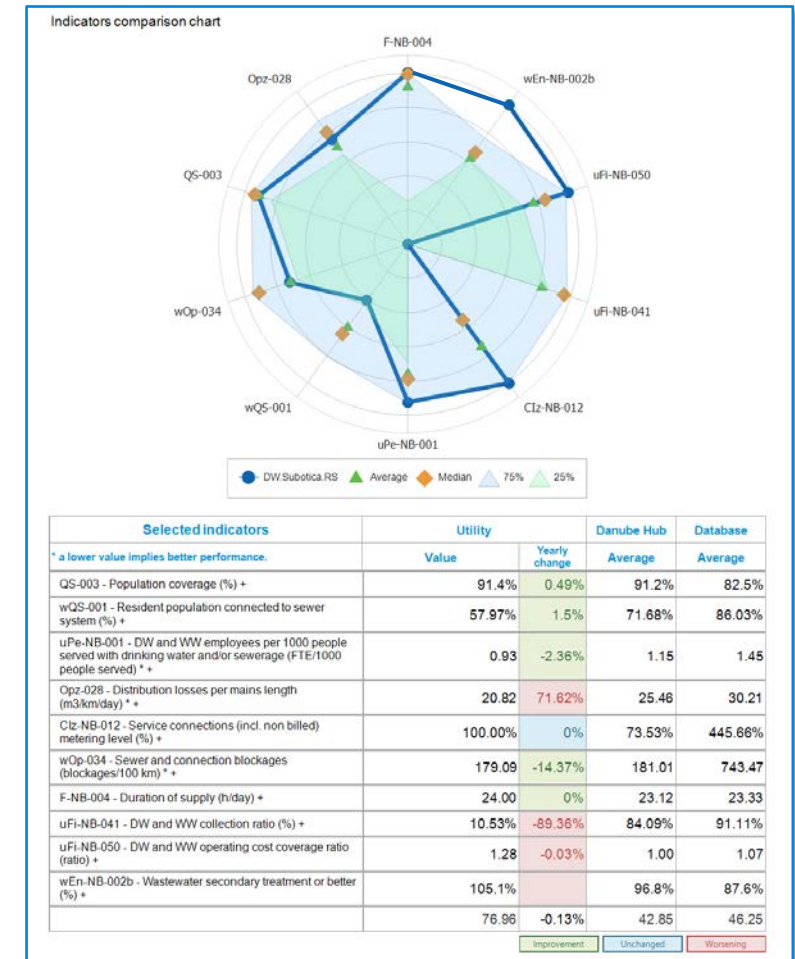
Indicators comparison chart

F-NB-004
wEn-NB-002b
uFi-NB-050
uFi-NB-041
CIz-NB-012
uPe-NB-001
wQS-001
wOp-034
QS-003
Opz-028

DW.Subotica.RS Average Median 75% 25%

| Selected indicators | Utility | | Danube Hub | Database |
|---|---|---|---|---|
| * a lower value implies better performance. | Value | Yearly change | Average | Average |
| QS-003 - Population coverage (%) + | 91.4% | 0.49% | 91.2% | 82.5% |
| wQS-001 - Resident population connected to sewer system (%) + | 57.97% | 1.5% | 71.68% | 86.03% |
| uPe-NB-001 - DW and WW employees per 1000 people served with drinking water and/or sewerage (FTE/1000 people served) * + | 0.93 | -2.36% | 1.15 | 1.45 |
| Opz-028 - Distribution losses per mains length (m3/km/day) * + | 20.82 | 71.62% | 25.46 | 30.21 |
| CIz-NB-012 - Service connections (incl. non billed) metering level (%) + | 100.00% | 0% | 73.53% | 445.66% |
| wOp-034 - Sewer and connection blockages (blockages/100 km) * + | 179.09 | -14.37% | 181.01 | 743.47 |
| F-NB-004 - Duration of supply (h/day) + | 24.00 | 0% | 23.12 | 23.33 |
| uFi-NB-041 - DW and WW collection ratio (%) + | 10.53% | -89.36% | 84.09% | 91.11% |
| uFi-NB-050 - DW and WW operating cost coverage ratio (ratio) + | 1.28 | -0.03% | 1.00 | 1.07 |
| wEn-NB-002b - Wastewater secondary treatment or better (%) + | 105.1% | | 96.8% | 87.6% |
| | 76.96 | -0.13% | 42.85 | 46.25 |

Improvement Unchanged Worsening